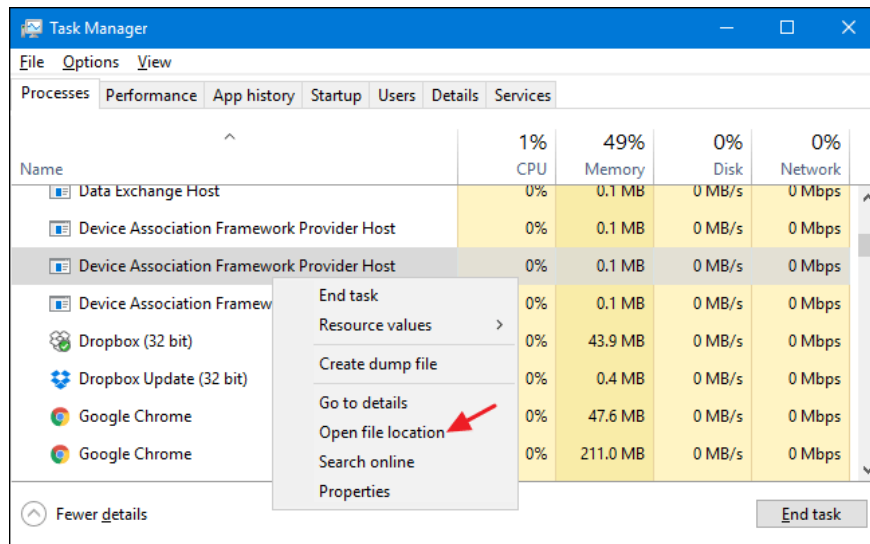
Task Manager

File Options View

Processes | Performance | App history | Startup | Users | Details | Services

| Name | 1% CPU | 49% Memory | 0% Disk | 0% Network |
|---|---|---|---|---|
| Data Exchange Host | 0% | 0.1 MB | 0 MB/s | 0 Mbps |
| Device Association Framework Provider Host | 0% | 0.1 MB | 0 MB/s | 0 Mbps |
| Device Association Framework Provider Host | 0% | 0.1 MB | 0 MB/s | 0 Mbps |
| Device Association Framew | 0% | 0.1 MB | 0 MB/s | 0 Mbps |
| Dropbox (32 bit) | 0% | 43.9 MB | 0 MB/s | 0 Mbps |
| Dropbox Update (32 bit) | 0% | 0.4 MB | 0 MB/s | 0 Mbps |
| Google Chrome | 0% | 47.6 MB | 0 MB/s | 0 Mbps |
| Google Chrome | 0% | 211.0 MB | 0 MB/s | 0 Mbps |

End task
Resource values
Create dump file
Go to details
Open file location
Search online
Properties

Fewer details

End task